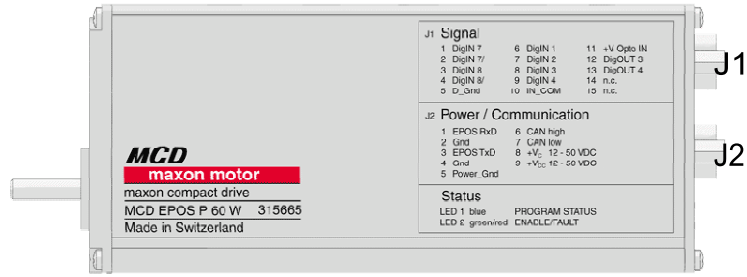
J1 Signal

1 DigIN 7
2 DigIN 7/
3 DigIN 8
4 DigIN 8/
5 D_Gnd

6 DigIN 1
7 DigIN 2
8 DigIN 3
9 DigIN 4
10 IN_COM

11 +V Opto IN
12 DigOUT 3
13 DigOUT 4
14 n.c.
15 n.c.

J1

J2 Power / Communication

1 EPOS RxD
2 Gnd
3 EPOS TxD
4 Gnd
5 Power_Gnd

6 CAN high
7 CAN low
8 $+V_{cc}$ 12 - 50 VDC
9 $+V_{cc}$ 12 - 50 VDC

J2

Status

LED 1 blue PROGRAM STATUS
LED 2 green/red ENABLE/FAULT

MCD
maxon motor
maxon compact drive
MCD EPOS P 60 W 315665
Made in Switzerland